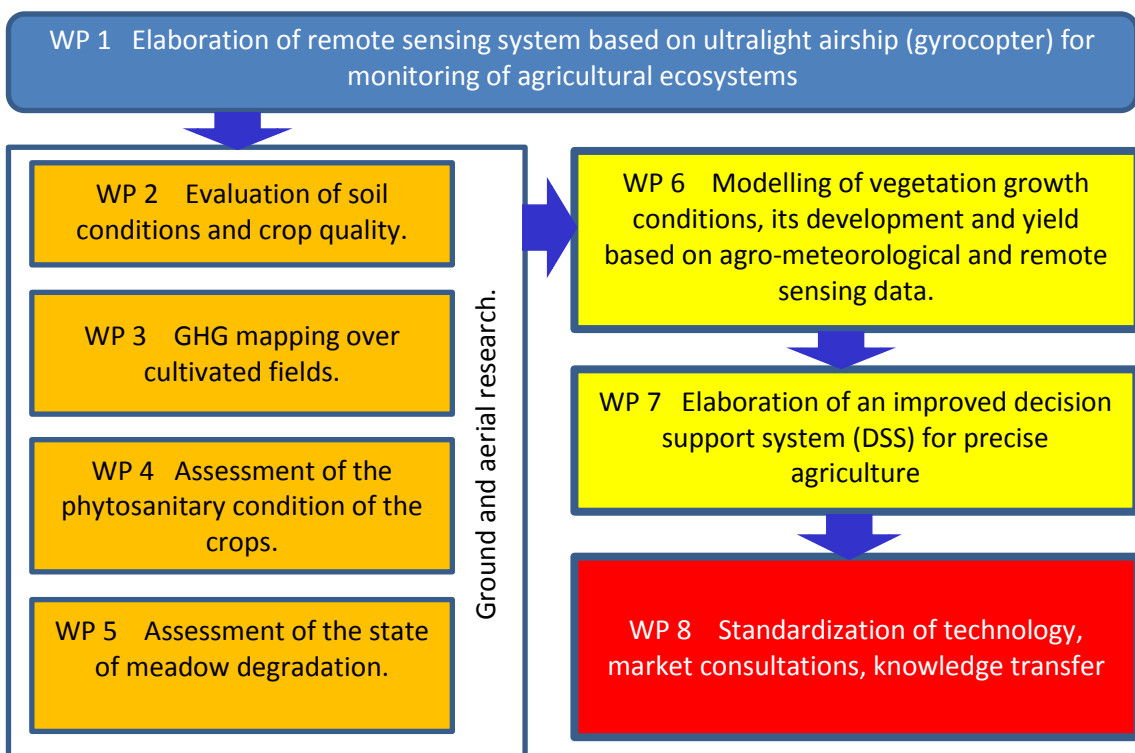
WP 1 Elaboration of remote sensing system based on ultralight airship (gyrocopter) for monitoring of agricultural ecosystems

WP 2 Evaluation of soil conditions and crop quality.

WP 3 GHG mapping over cultivated fields.

WP 4 Assessment of the phytosanitary condition of the crops.

WP 5 Assessment of the state of meadow degradation.

Ground and aerial research.

WP 6 Modelling of vegetation growth conditions, its development and yield based on agro-meteorological and remote sensing data.

WP 7 Elaboration of an improved decision support system (DSS) for precise agriculture

WP 8 Standardization of technology, market consultations, knowledge transfer